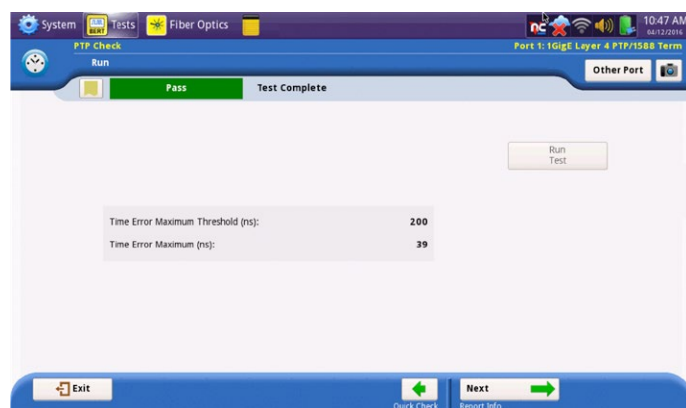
System BERT Tests Fiber Optics
nc 10:47 AM 04/12/2016
PTP Check
Port 1: 1GigE Layer 4 PTP/1588 Term
Run
Other Port
Pass Test Complete

Run Test

| Time Error Maximum Threshold (ns): | 200 |
|---|---|
| Time Error Maximum (ns): | 39 |

Exit
Quick Check
Next
Report Info